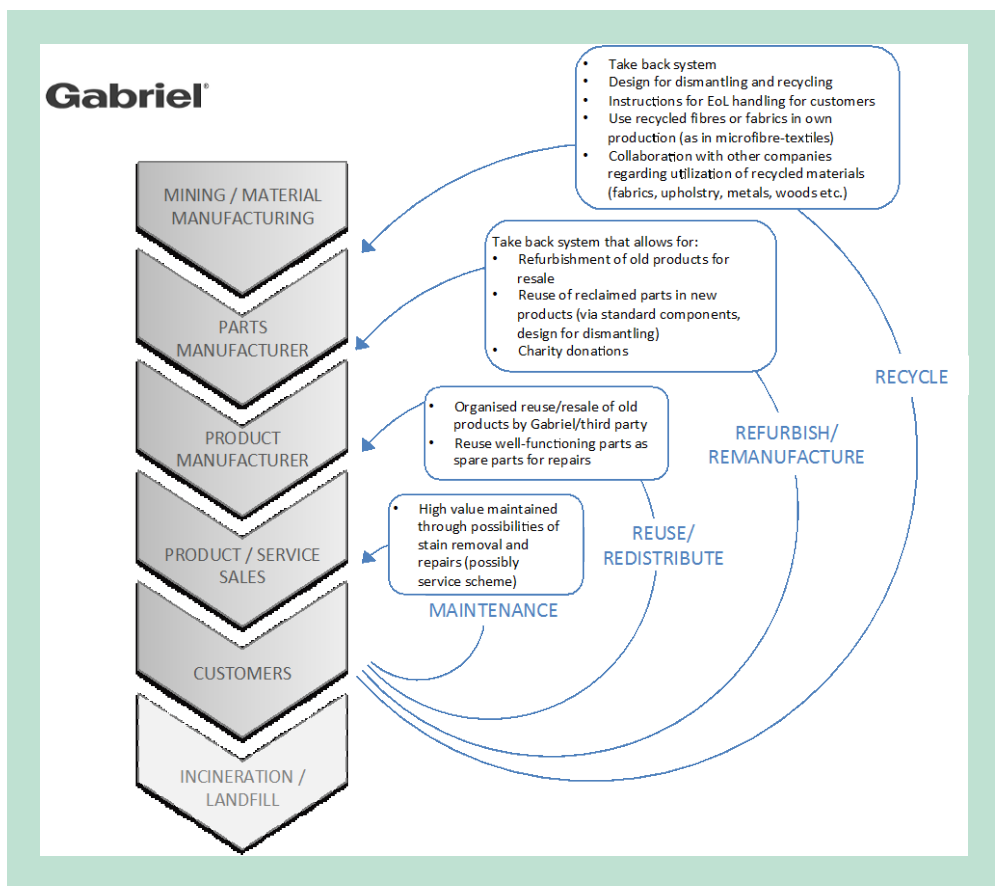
Gabriel®

MINING / MATERIAL MANUFACTURING

PARTS MANUFACTURER

PRODUCT MANUFACTURER

PRODUCT / SERVICE SALES

CUSTOMERS

INCINERATION / LANDFILL

- Take back system
- Design for dismantling and recycling
- Instructions for EoL handling for customers
- Use recycled fibres or fabrics in own production (as in microfibre-textiles)
- Collaboration with other companies regarding utilization of recycled materials (fabrics, upholstry, metals, woods etc.)

Take back system that allows for:
- Refurbishment of old products for resale
- Reuse of reclaimed parts in new products (via standard components, design for dismantling)
- Charity donations

- Organised reuse/resale of old products by Gabriel/third party
- Reuse well-functioning parts as spare parts for repairs

- High value maintained through possibilities of stain removal and repairs (possibly service scheme)

MAINTENANCE

REUSE/ REDISTRIBUTE

REFURBISH/ REMANUFACTURE

RECYCLE